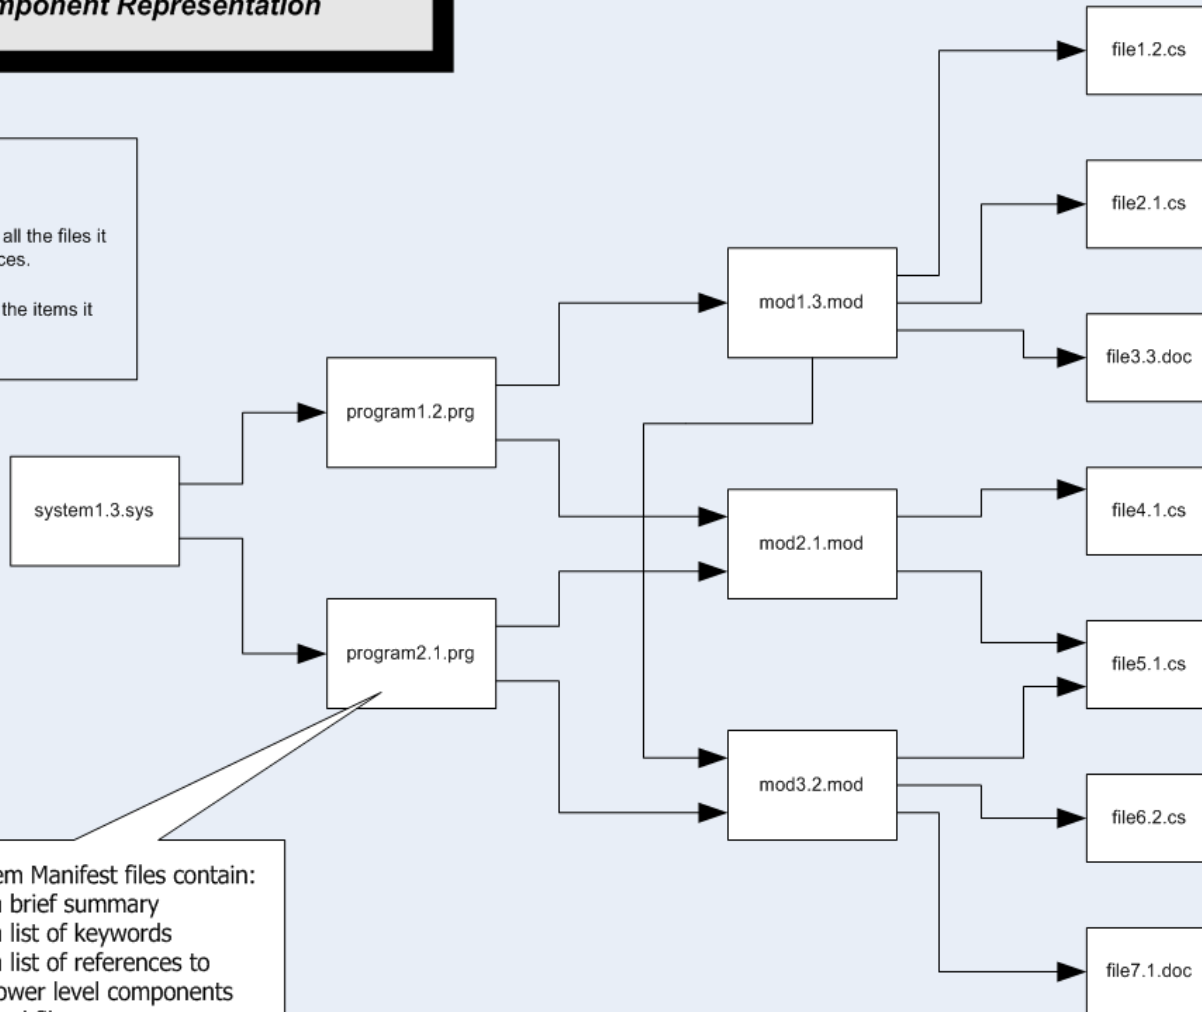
mponent Representation

all the files it
ces.

the items it

system1.3.sys

program1.2.prg

program2.1.prg

mod1.3.mod

mod2.1.mod

mod3.2.mod

file1.2.cs

file2.1.cs

file3.3.doc

file4.1.cs

file5.1.cs

file6.2.cs

file7.1.doc

em Manifest files contain:
 brief summary
 list of keywords
 list of references to
ower level components
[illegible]